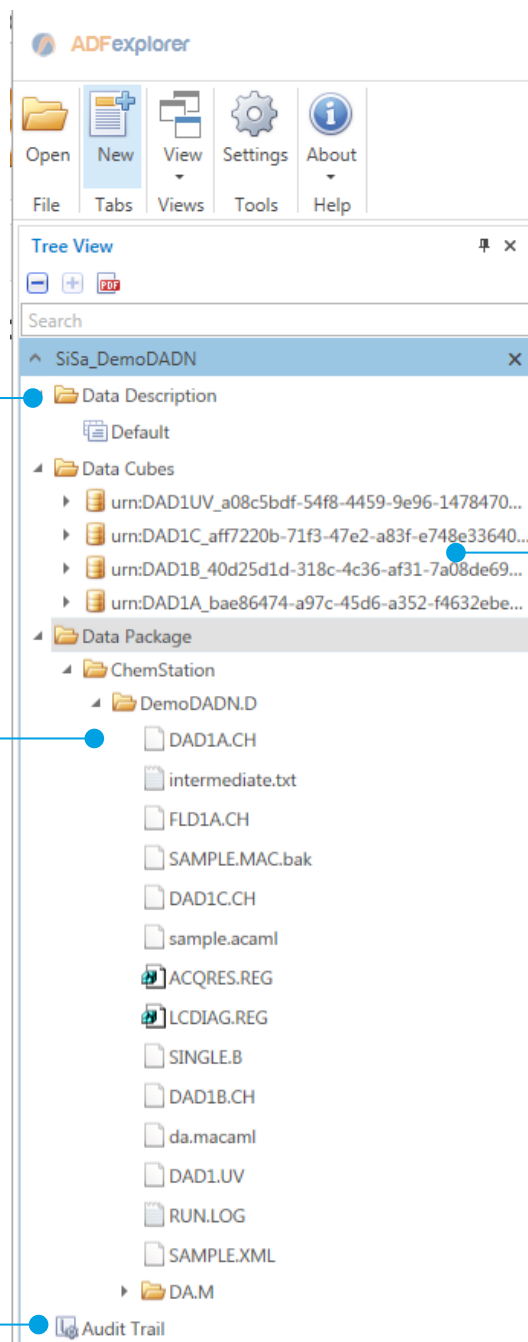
ADFexplorer

Open
File

New
Tabs

View
Views

Settings
Tools

About
Help

Tree View

Search

SiSa_DemoDADN

Data Description
Default
Data Cubes
urn:DAD1UV_a08c5bdf-54f8-4459-9e96-1478470...
urn:DAD1C_aff7220b-71f3-47e2-a83f-e748e33640...
urn:DAD1B_40d25d1d-318c-4c36-af31-7a08de69...
urn:DAD1A_bae86474-a97c-45d6-a352-f4632ebe...
Data Package
ChemStation
DemoDADN.D
DAD1A.CH
intermediate.txt
FLD1A.CH
SAMPLE.MAC.bak
DAD1C.CH
sample.acaml
ACQRES.REG
LCDIAG.REG
SINGLE.B
DAD1B.CH
da.macaml
DAD1.UV
RUN.LOG
SAMPLE.XML
DA.M
Audit Trail